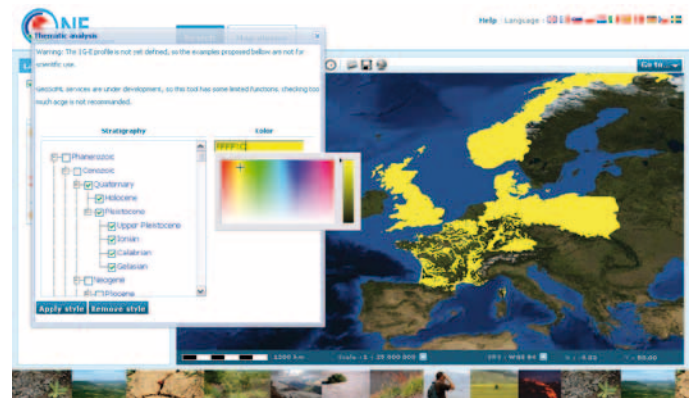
NE

Help Language :

Thematic analysis

Warning: The 1G-E profile is not yet defined, so the examples proposed below are not for scientific use.

GeoSciML services are under development, so this tool has some limited functions. checking too much age is not recommended.

Stratigraphy

Color

Phanerozoic
Cenozoic
Quaternary
Holocene
Pleistocene
Upper Pleistocene
Ionian
Calabrian
Gelasian
Neogene
Pliocene

FFFF00

Apply style
Remove style

Go to

1000 km
Scale = 1 : 25 000 000
EPSG : WGS 84